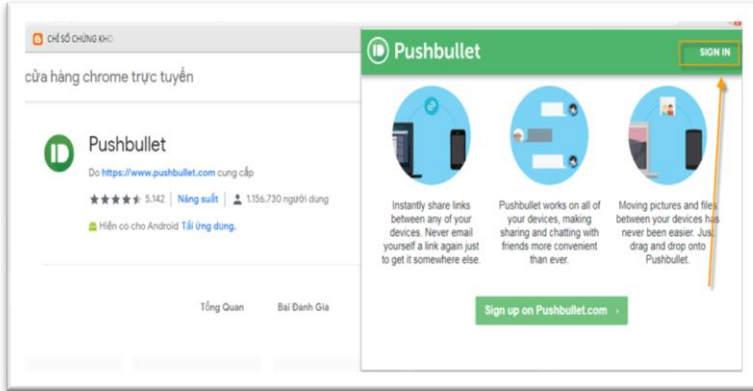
CHỈ SỐ CHỨNG KHO

cửa hàng chrome trực tuyến

Pushbullet

Do https://www.pushbullet.com cung cấp

5.142 | Năng suất | 1.156.730 người dùng

Hiện có cho Android Tải ứng dụng.

Tổng Quan

Bài Đánh Giá

Pushbullet

SIGN IN

Instantly share links between any of your devices. Never email yourself a link again just to get it somewhere else.

Pushbullet works on all of your devices, making sharing and chatting with friends more convenient than ever.

Moving pictures and files between your devices has never been easier. Just drag and drop onto Pushbullet.

Sign up on Pushbullet.com ›